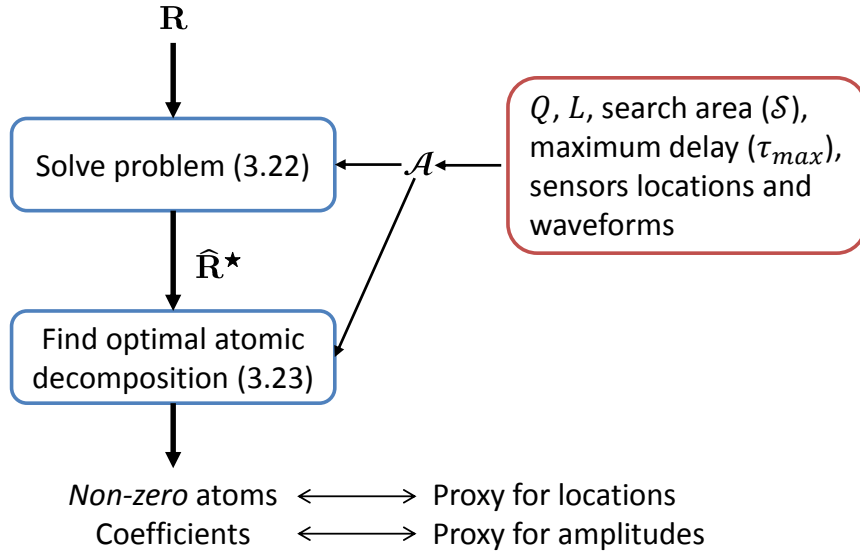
$\mathbf{R}$

Solve problem (3.22)

$\mathcal{A}$

$Q$, $L$, search area ($\mathcal{S}$), maximum delay ($\tau_{max}$), sensors locations and waveforms

$\widehat{\mathbf{R}}^{\star}$

Find optimal atomic decomposition (3.23)

*Non-zero* atoms $\longleftrightarrow$ Proxy for locations

Coefficients $\longleftrightarrow$ Proxy for amplitudes